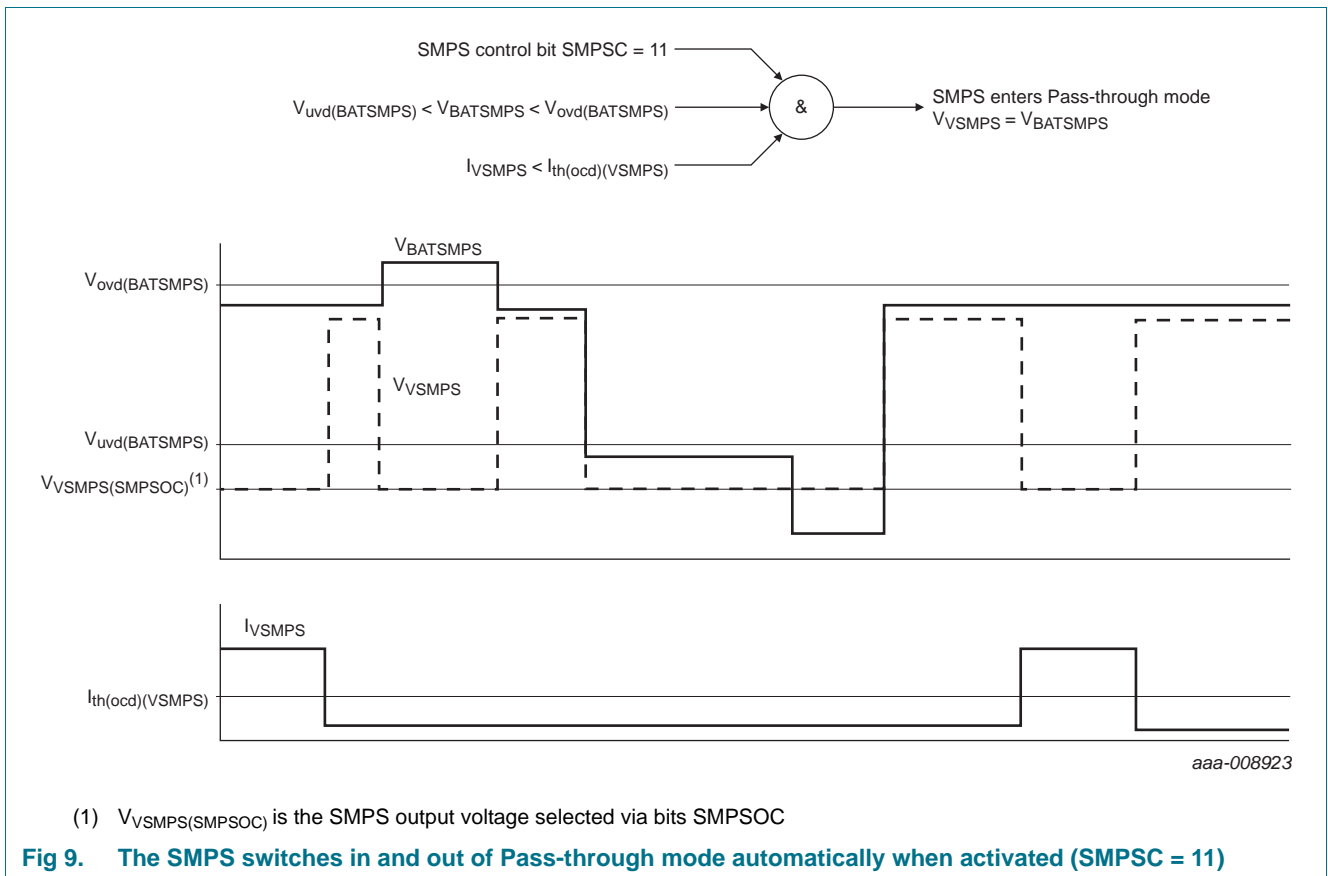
SMPS control bit SMPSC = 11

$V_{uvd(BATSMPS)} < V_{BATSMPS} < V_{ovd(BATSMPS)}$

$I_{VSMPS} < I_{th(ocd)(VSMPS)}$

&

SMPS enters Pass-through mode
$V_{VSMPS} = V_{BATSMPS}$

$V_{BATSMPS}$

$V_{ovd(BATSMPS)}$

$V_{VSMPS}$

$V_{uvd(BATSMPS)}$

$V_{VSMPS(SMPSOC)}^{(1)}$

$I_{VSMPS}$

$I_{th(ocd)(VSMPS)}$

aaa-008923

(1) $V_{VSMPS(SMPSOC)}$ is the SMPS output voltage selected via bits SMPSOC

Fig 9. The SMPS switches in and out of Pass-through mode automatically when activated (SMPSC = 11)